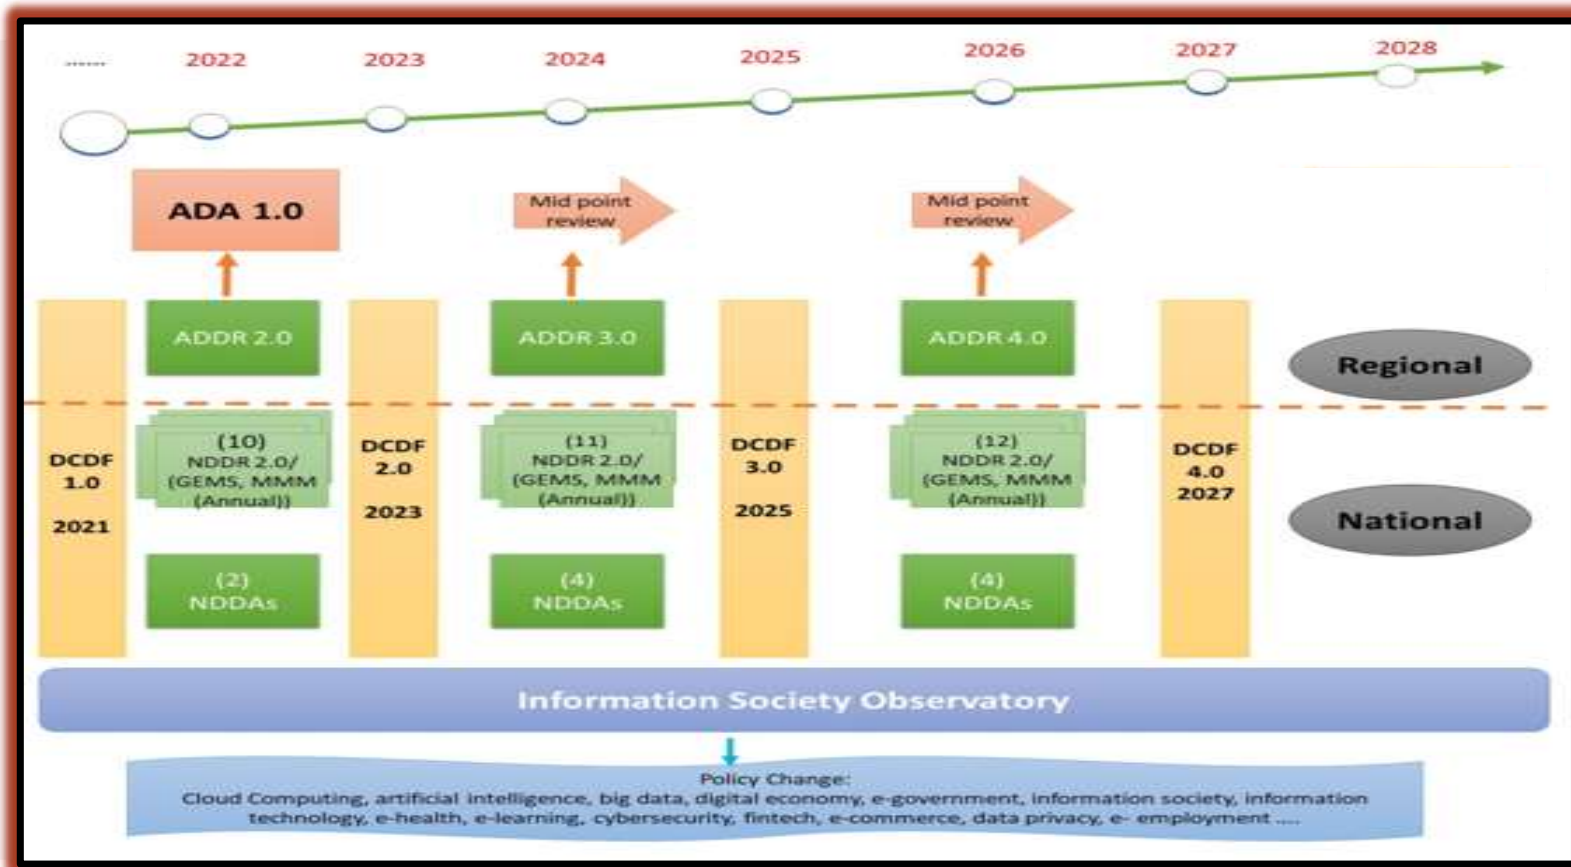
...... 2022 2023 2024 2025 2026 2027 2028

ADA 1.0

Mid point review

Mid point review

ADDR 2.0

ADDR 3.0

ADDR 4.0

Regional

DCDF 1.0 2021

(10) NDDR 2.0/ (GEMS, MMM (Annual))

DCDF 2.0 2023

(11) NDDR 2.0/ (GEMS, MMM (Annual))

DCDF 3.0 2025

(12) NDDR 2.0/ (GEMS, MMM (Annual))

DCDF 4.0 2027

National

(2) NDDAs

(4) NDDAs

(4) NDDAs

Information Society Observatory

Policy Change:
Cloud Computing, artificial intelligence, big data, digital economy, e-government, information society, information technology, e-health, e-learning, cybersecurity, fintech, e-commerce, data privacy, e- employment ....